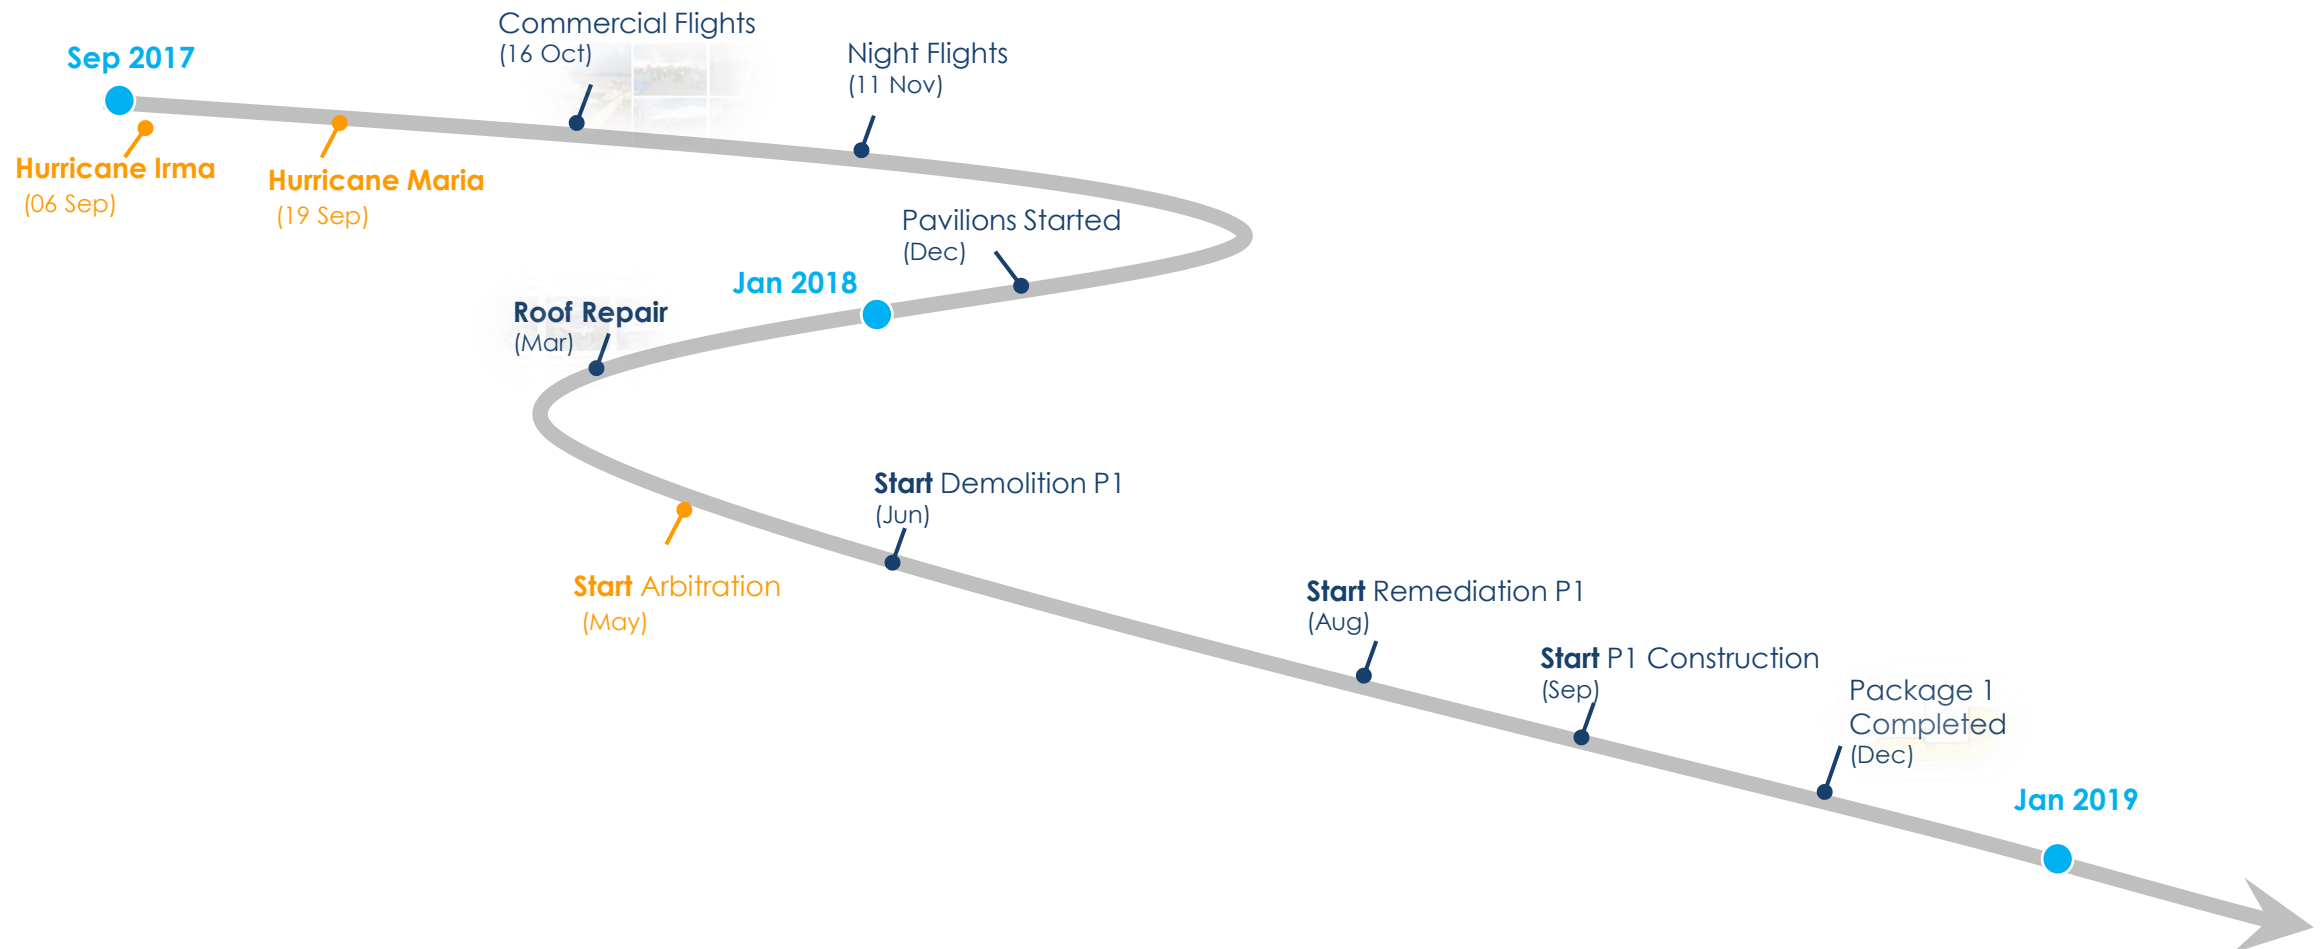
Sep 2017

Hurricane Irma
(06 Sep)

Hurricane Maria
(19 Sep)

Commercial Flights
(16 Oct)

Night Flights
(11 Nov)

Pavilions Started
(Dec)

Jan 2018

Roof Repair
(Mar)

Start Arbitration
(May)

Start Demolition P1
(Jun)

Start Remediation P1
(Aug)

Start P1 Construction
(Sep)

Package 1
Completed
(Dec)

Jan 2019